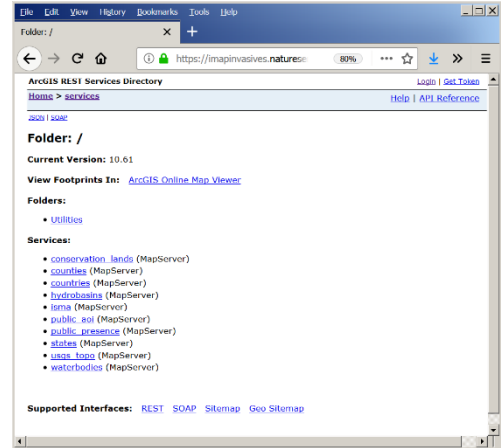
File Edit View History Bookmarks Tools Help

Folder: /

https://imapinvasives.naturese

80%

ArcGIS REST Services Directory

Login | Get Token

Home > services

Help | API Reference

JSON | SOAP

Folder: /

Current Version: 10.61

View Footprints In: ArcGIS Online Map Viewer

Folders:

- Utilities

Services:

- conservation_lands (MapServer)
- counties (MapServer)
- countries (MapServer)
- hydrobasins (MapServer)
- isma (MapServer)
- public_aoi (MapServer)
- public_presence (MapServer)
- states (MapServer)
- usgs_topo (MapServer)
- waterbodies (MapServer)

Supported Interfaces: REST SOAP Sitemap Geo Sitemap